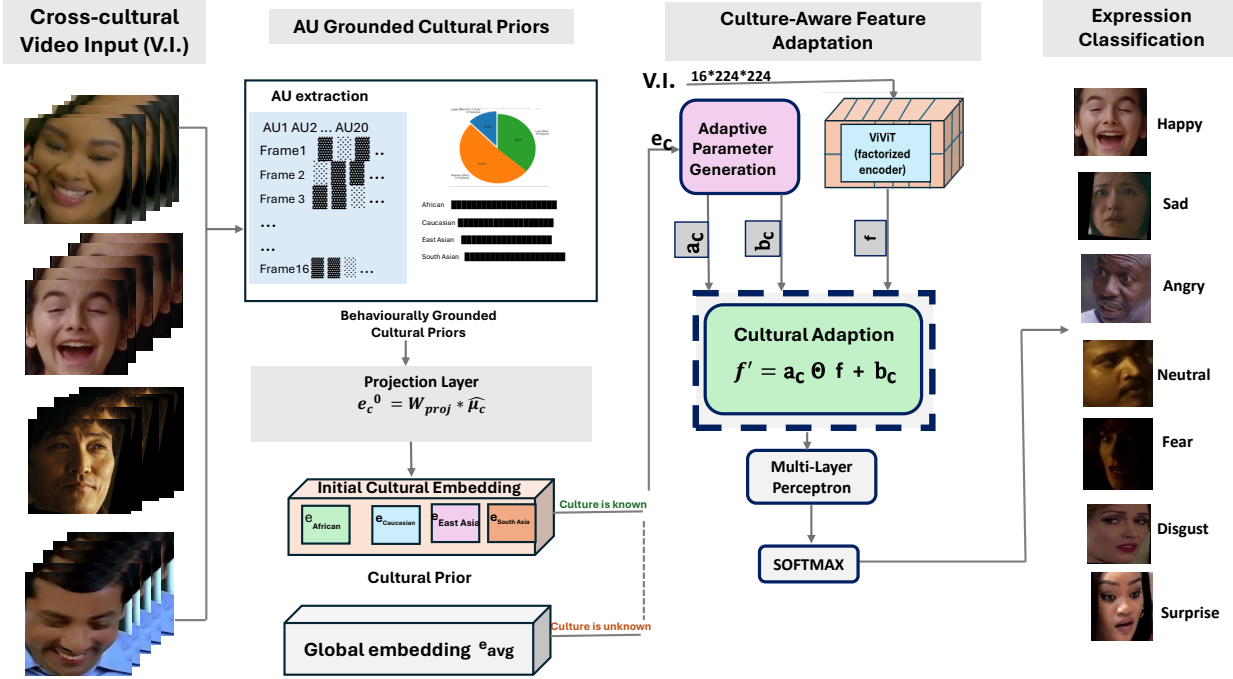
Cross-cultural Video Input (V.I.)

AU Grounded Cultural Priors

AU extraction

AU1 AU2 ... AU20
Frame1 ...
Frame 2 ...
Frame 3 ...
...
...
Frame16 ...

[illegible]

African
Caucasian
East Asian
South Asian

Behaviourally Grounded Cultural Priors

Projection Layer
$e_c^0 = W_{proj} * \widehat{\mu_c}$

Initial Cultural Embedding
$e_{African}$ $e_{Caucasian}$ $e_{East Asia}$ $e_{South Asia}$

Cultural Prior

Culture is known

Global embedding $e_{avg}$

Culture is unknown

Culture-Aware Feature Adaptation

V.I. 16*224*224

$e_c$

Adaptive Parameter Generation

ViViT (factorized encoder)

$a_c$ $b_c$ f

Cultural Adaption
$f' = a_c \odot f + b_c$

Multi-Layer Perceptron

SOFTMAX

Expression Classification

Happy
Sad
Angry
Neutral
Fear
Disgust
Surprise